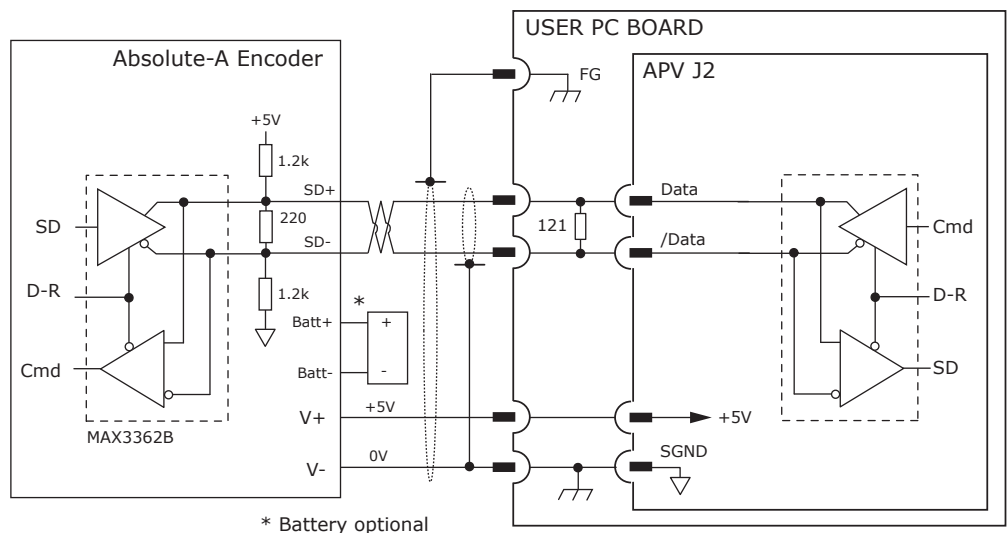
USER PC BOARD

Absolute-A Encoder

FG

APV J2

+5V

1.2k

SD+

Data

SD

220

121

Cmd

SD-

/Data

D-R

1.2k

D-R

*

Batt+

+

Cmd

Batt-

-

SD

+5V

V+

+5V

MAX3362B

0V

SGND

V-

* Battery optional